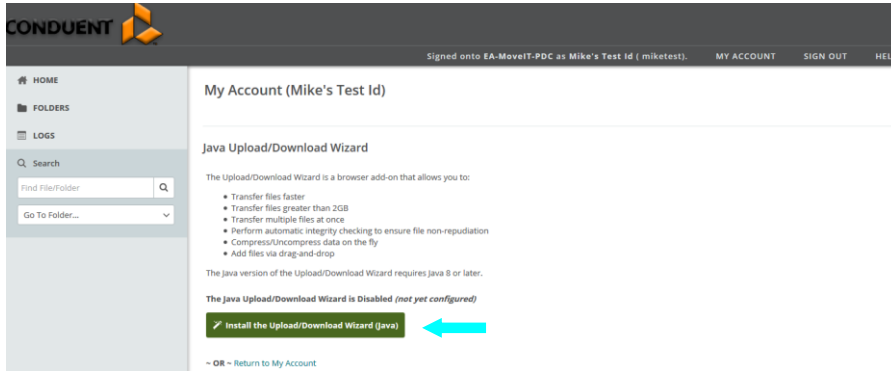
CONDUENT

Signed onto EA-MoveIT-PDC as Mike's Test Id ( miketest). MY ACCOUNT SIGN OUT HEL

HOME

FOLDERS

LOGS

Search

Find File/Folder

Go To Folder...

My Account (Mike's Test Id)

Java Upload/Download Wizard

The Upload/Download Wizard is a browser add-on that allows you to:

- Transfer files faster
- Transfer files greater than 2GB
- Transfer multiple files at once
- Perform automatic integrity checking to ensure file non-repudiation
- Compress/Uncompress data on the fly
- Add files via drag-and-drop

The Java version of the Upload/Download Wizard requires Java 8 or later.

The Java Upload/Download Wizard is Disabled *(not yet configured)*

Install the Upload/Download Wizard (Java)

~ OR ~ Return to My Account